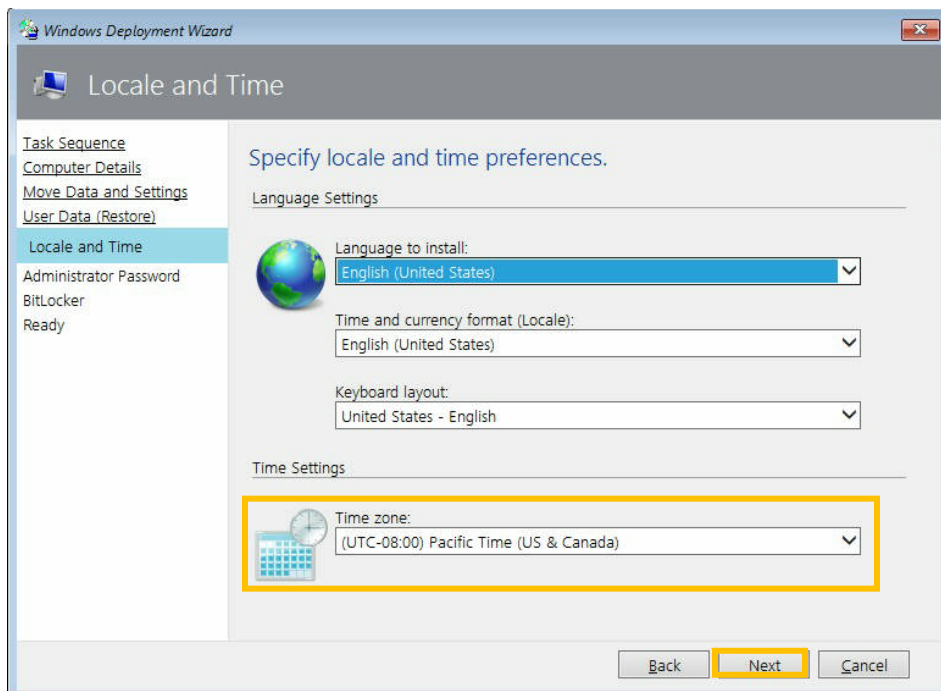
Windows Deployment Wizard

Locale and Time

Task Sequence
Computer Details
Move Data and Settings
User Data (Restore)
Locale and Time
Administrator Password
BitLocker
Ready

Specify locale and time preferences.

Language Settings

Language to install:
English (United States)

Time and currency format (Locale):
English (United States)

Keyboard layout:
United States - English

Time Settings

Time zone:
(UTC-08:00) Pacific Time (US & Canada)

Back
Next
Cancel